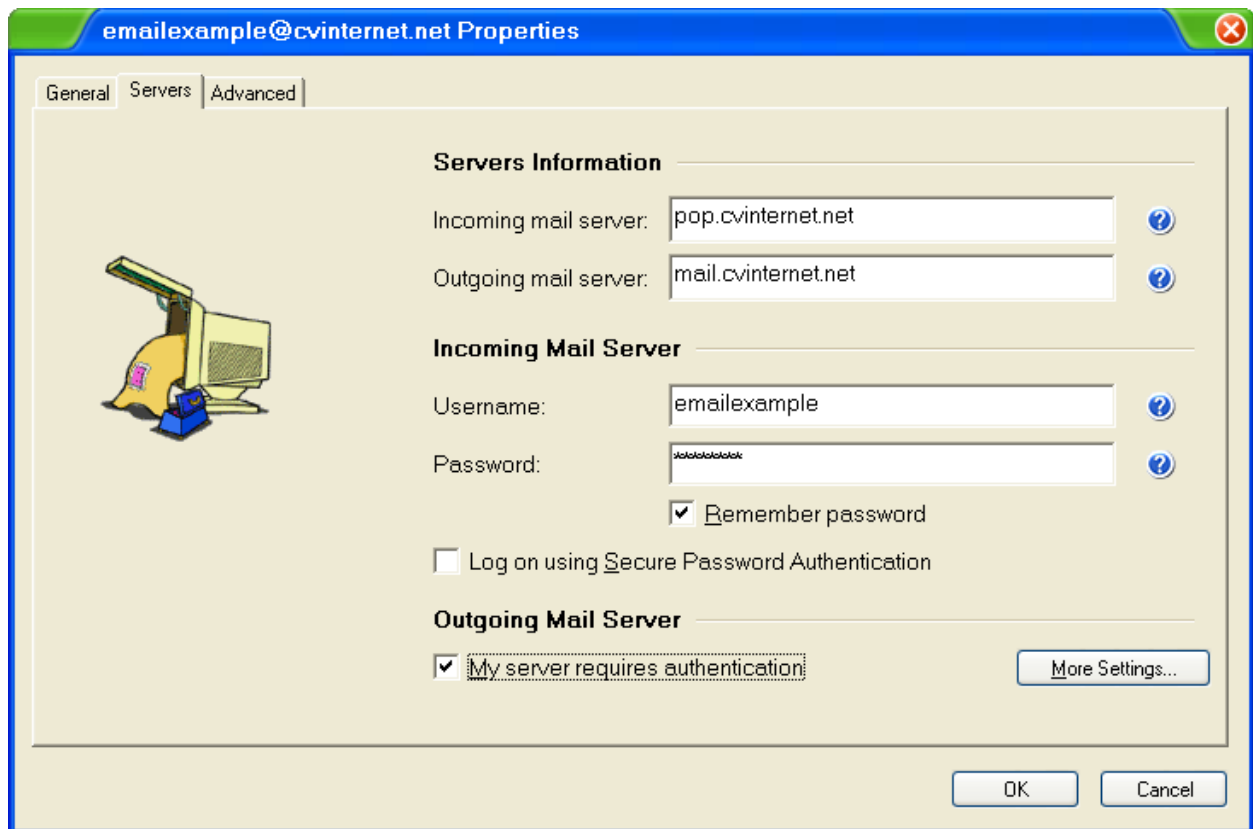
emailexample@cvinternet.net Properties

General | Servers | Advanced

Servers Information

Incoming mail server: pop.cvinternet.net

Outgoing mail server: mail.cvinternet.net

Incoming Mail Server

Username: emailexample

Password: ********

Remember password

Log on using Secure Password Authentication

Outgoing Mail Server

My server requires authentication

More Settings...

OK

Cancel